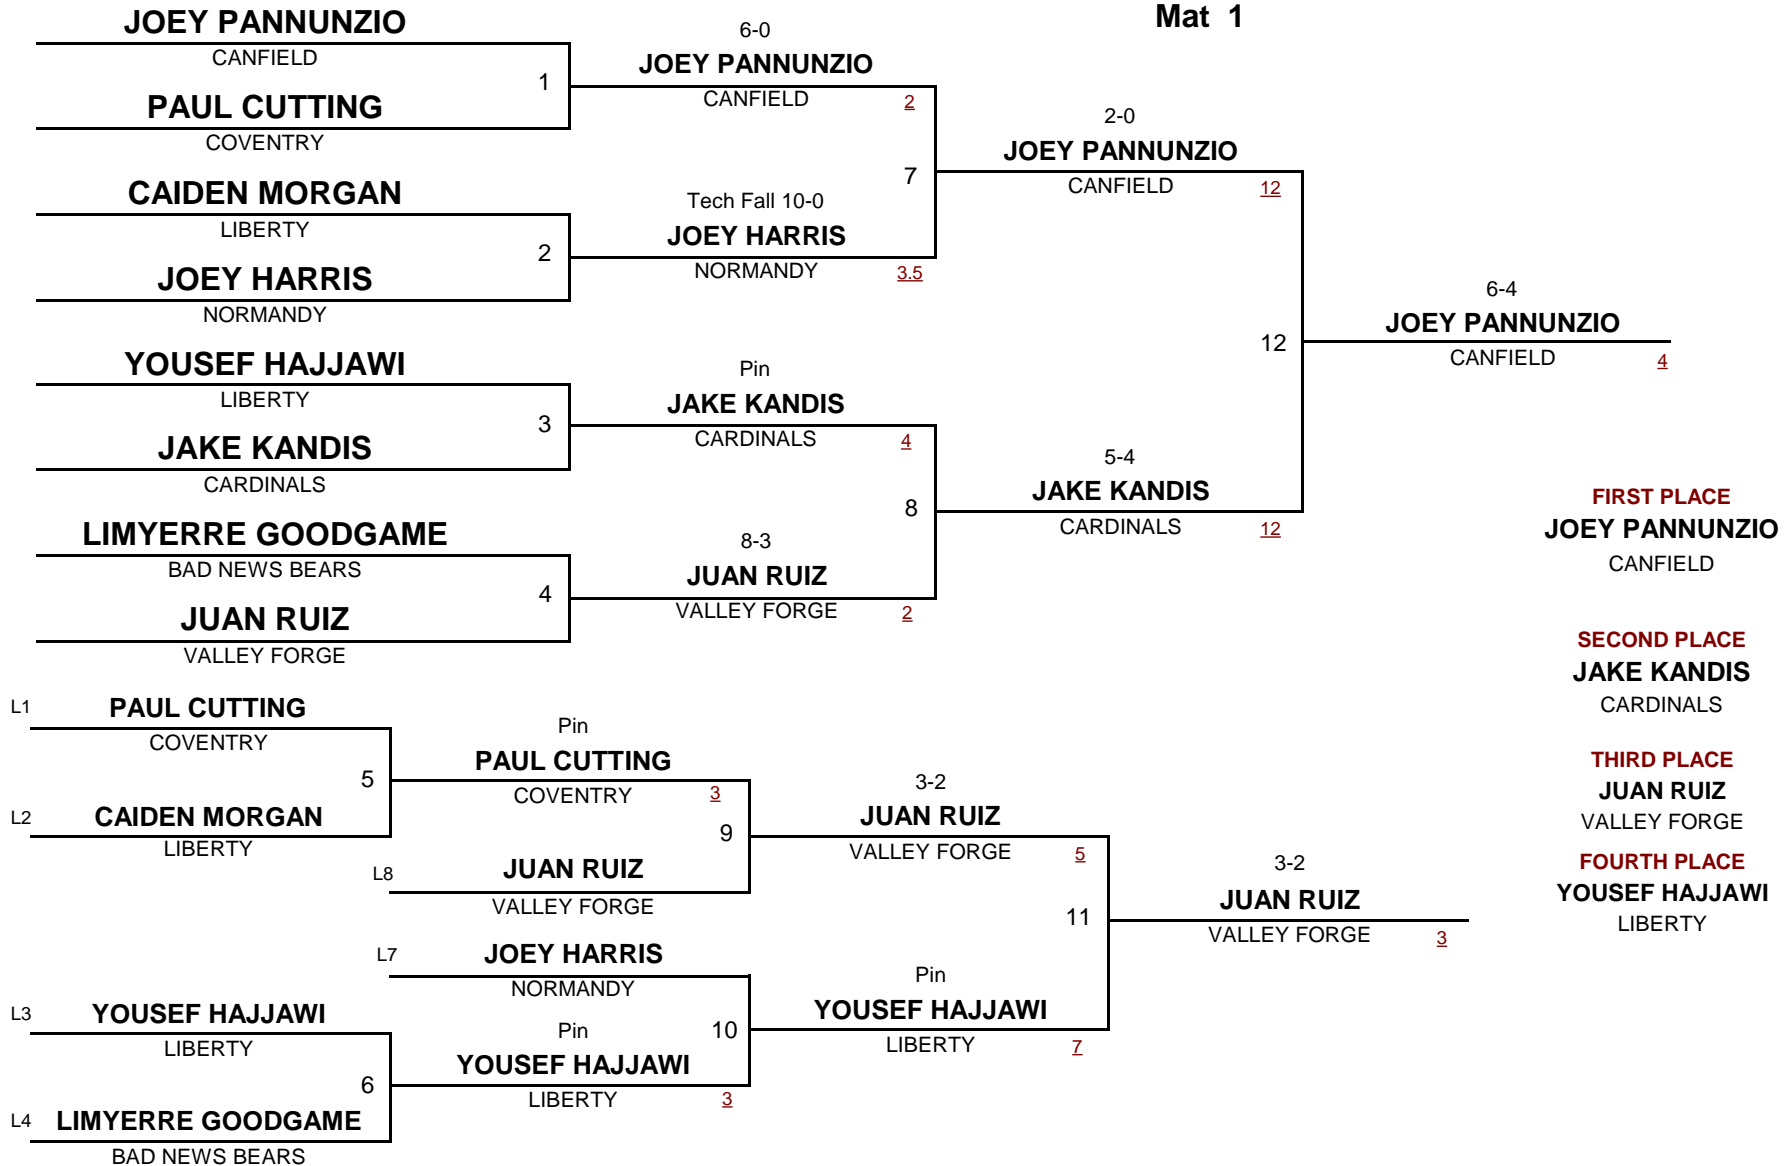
Mat 1

JOEY PANNUNZIO
CANFIELD
1
PAUL CUTTING
COVENTRY

CAIDEN MORGAN
LIBERTY
2
JOEY HARRIS
NORMANDY

YOUSEF HAJJAWI
LIBERTY
3
JAKE KANDIS
CARDINALS

LIMYERRE GOODGAME
BAD NEWS BEARS
4
JUAN RUIZ
VALLEY FORGE

6-0
JOEY PANNUNZIO
CANFIELD 2

7

Tech Fall 10-0
JOEY HARRIS
NORMANDY 3.5

Pin
JAKE KANDIS
CARDINALS 4

8

8-3
JUAN RUIZ
VALLEY FORGE 2

2-0
JOEY PANNUNZIO
CANFIELD 12

12

5-4
JAKE KANDIS
CARDINALS 12

6-4
JOEY PANNUNZIO
CANFIELD 4

FIRST PLACE
JOEY PANNUNZIO
CANFIELD

SECOND PLACE
JAKE KANDIS
CARDINALS

THIRD PLACE
JUAN RUIZ
VALLEY FORGE

FOURTH PLACE
YOUSEF HAJJAWI
LIBERTY

L1 PAUL CUTTING
COVENTRY
5
L2 CAIDEN MORGAN
LIBERTY

Pin
PAUL CUTTING
COVENTRY 3

9

L8 JUAN RUIZ
VALLEY FORGE

L7 JOEY HARRIS
NORMANDY

L3 YOUSEF HAJJAWI
LIBERTY
6
L4 LIMYERRE GOODGAME
BAD NEWS BEARS

Pin
YOUSEF HAJJAWI
LIBERTY 3

10

3-2
JUAN RUIZ
VALLEY FORGE 5

11

Pin
YOUSEF HAJJAWI
LIBERTY 7

3-2
JUAN RUIZ
VALLEY FORGE 3